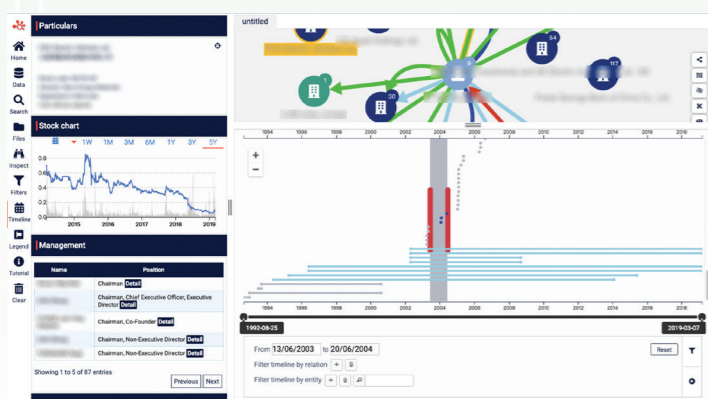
Home
Data
Search
Files
Inspect
Filters
Timeline
Legend
Tutorial
Clear

Particulars

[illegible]

Stock chart

1W 1M 3M 6M 1Y 3Y 5Y

0.8
0.6
0.4
0.2
0.0

2015 2016 2017 2018 2019

Management

| Name | Position |
|---|---|
| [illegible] | Chairman Detail |
| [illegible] | Chairman, Chief Executive Officer, Executive Director Detail |
| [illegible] | Chairman, Co-Founder Detail |
| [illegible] | Chairman, Non-Executive Director Detail |
| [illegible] | Chairman, Non-Executive Director Detail |

Showing 1 to 5 of 87 entries

Previous Next

untitled

1
30
54
117

1994 1996 1998 2000 2002 2004 2006 2008 2010 2012 2014 2016 2018

+
−

1994 1996 1998 2000 2002 2004 2006 2008 2010 2012 2014 2016 2018

1992-08-25
2019-03-07

From 13/06/2003 to 20/06/2004

Reset

Filter timeline by relation

Filter timeline by entity